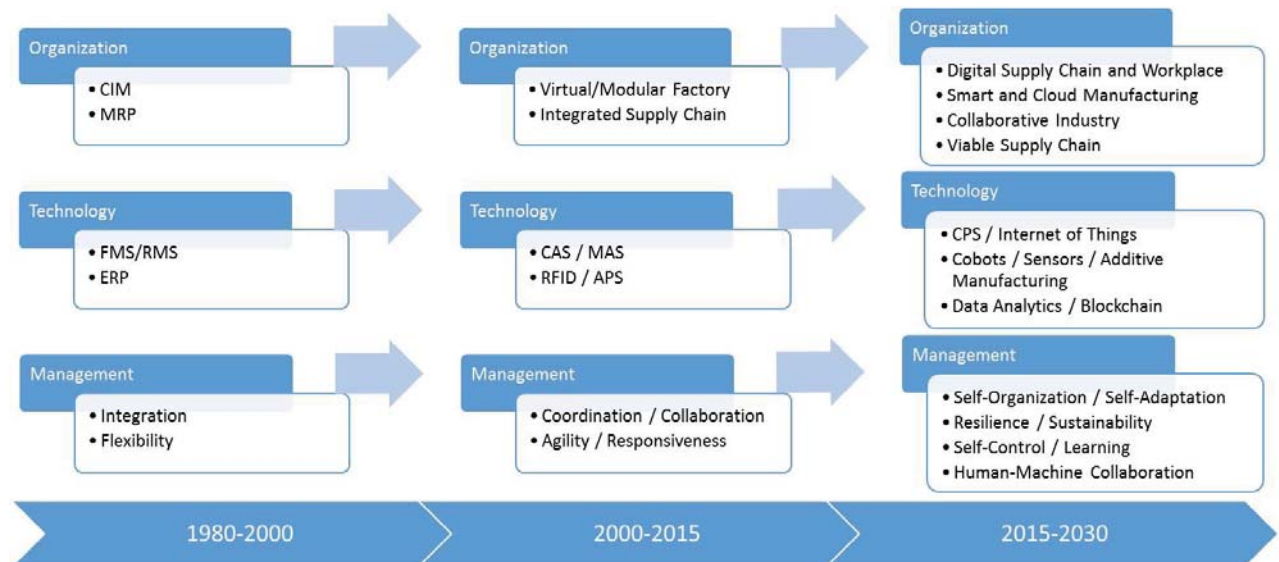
Organization
• CIM
• MRP

Technology
• FMS/RMS
• ERP

Management
• Integration
• Flexibility

Organization
• Virtual/Modular Factory
• Integrated Supply Chain

Technology
• CAS / MAS
• RFID / APS

Management
• Coordination / Collaboration
• Agility / Responsiveness

Organization
• Digital Supply Chain and Workplace
• Smart and Cloud Manufacturing
• Collaborative Industry
• Viable Supply Chain

Technology
• CPS / Internet of Things
• Cobots / Sensors / Additive Manufacturing
• Data Analytics / Blockchain

Management
• Self-Organization / Self-Adaptation
• Resilience / Sustainability
• Self-Control / Learning
• Human-Machine Collaboration

1980-2000

2000-2015

2015-2030